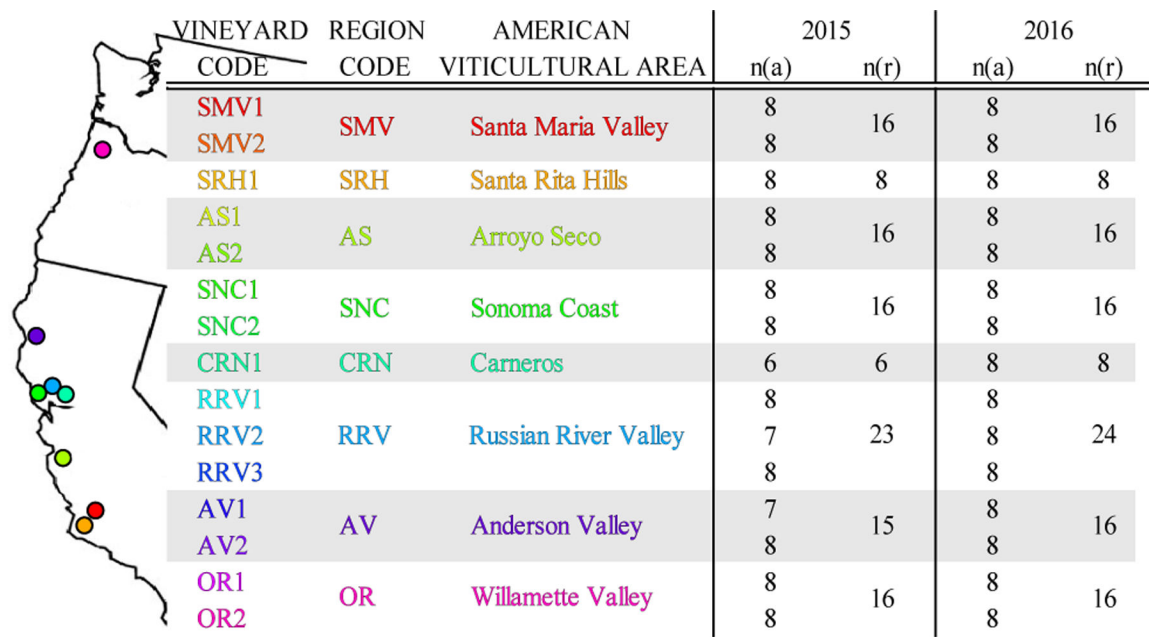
| VINEYARD CODE | REGION CODE | AMERICAN VITICULTURAL AREA | 2015 n(a) | 2015 n(r) | 2016 n(a) | 2016 n(r) |
|---|---|---|---|---|---|---|
| SMV1 SMV2 | SMV | Santa Maria Valley | 8 8 | 16 | 8 8 | 16 |
| SRH1 | SRH | Santa Rita Hills | 8 | 8 | 8 | 8 |
| AS1 AS2 | AS | Arroyo Seco | 8 8 | 16 | 8 8 | 16 |
| SNC1 SNC2 | SNC | Sonoma Coast | 8 8 | 16 | 8 8 | 16 |
| CRN1 | CRN | Carneros | 6 | 6 | 8 | 8 |
| RRV1 RRV2 RRV3 | RRV | Russian River Valley | 8 7 8 | 23 | 8 8 8 | 24 |
| AV1 AV2 | AV | Anderson Valley | 7 8 | 15 | 8 8 | 16 |
| OR1 OR2 | OR | Willamette Valley | 8 8 | 16 | 8 8 | 16 |